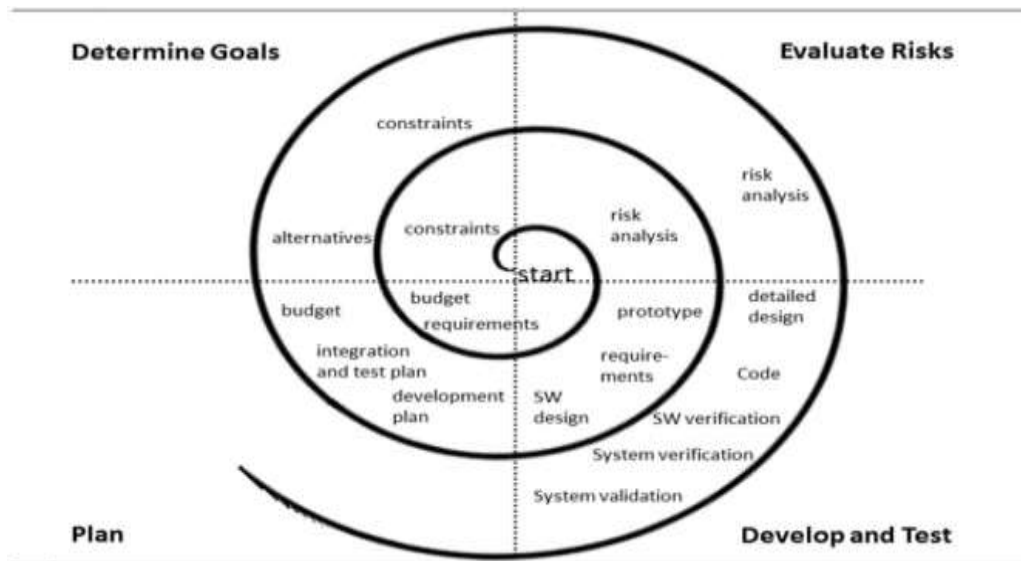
Determine Goals

Evaluate Risks

constraints

risk analysis

alternatives

constraints

risk analysis

start

budget

budget

requirements

prototype

detailed design

integration and test plan

requirements

Code

development plan

SW design

SW verification

System verification

System validation

Plan

Develop and Test